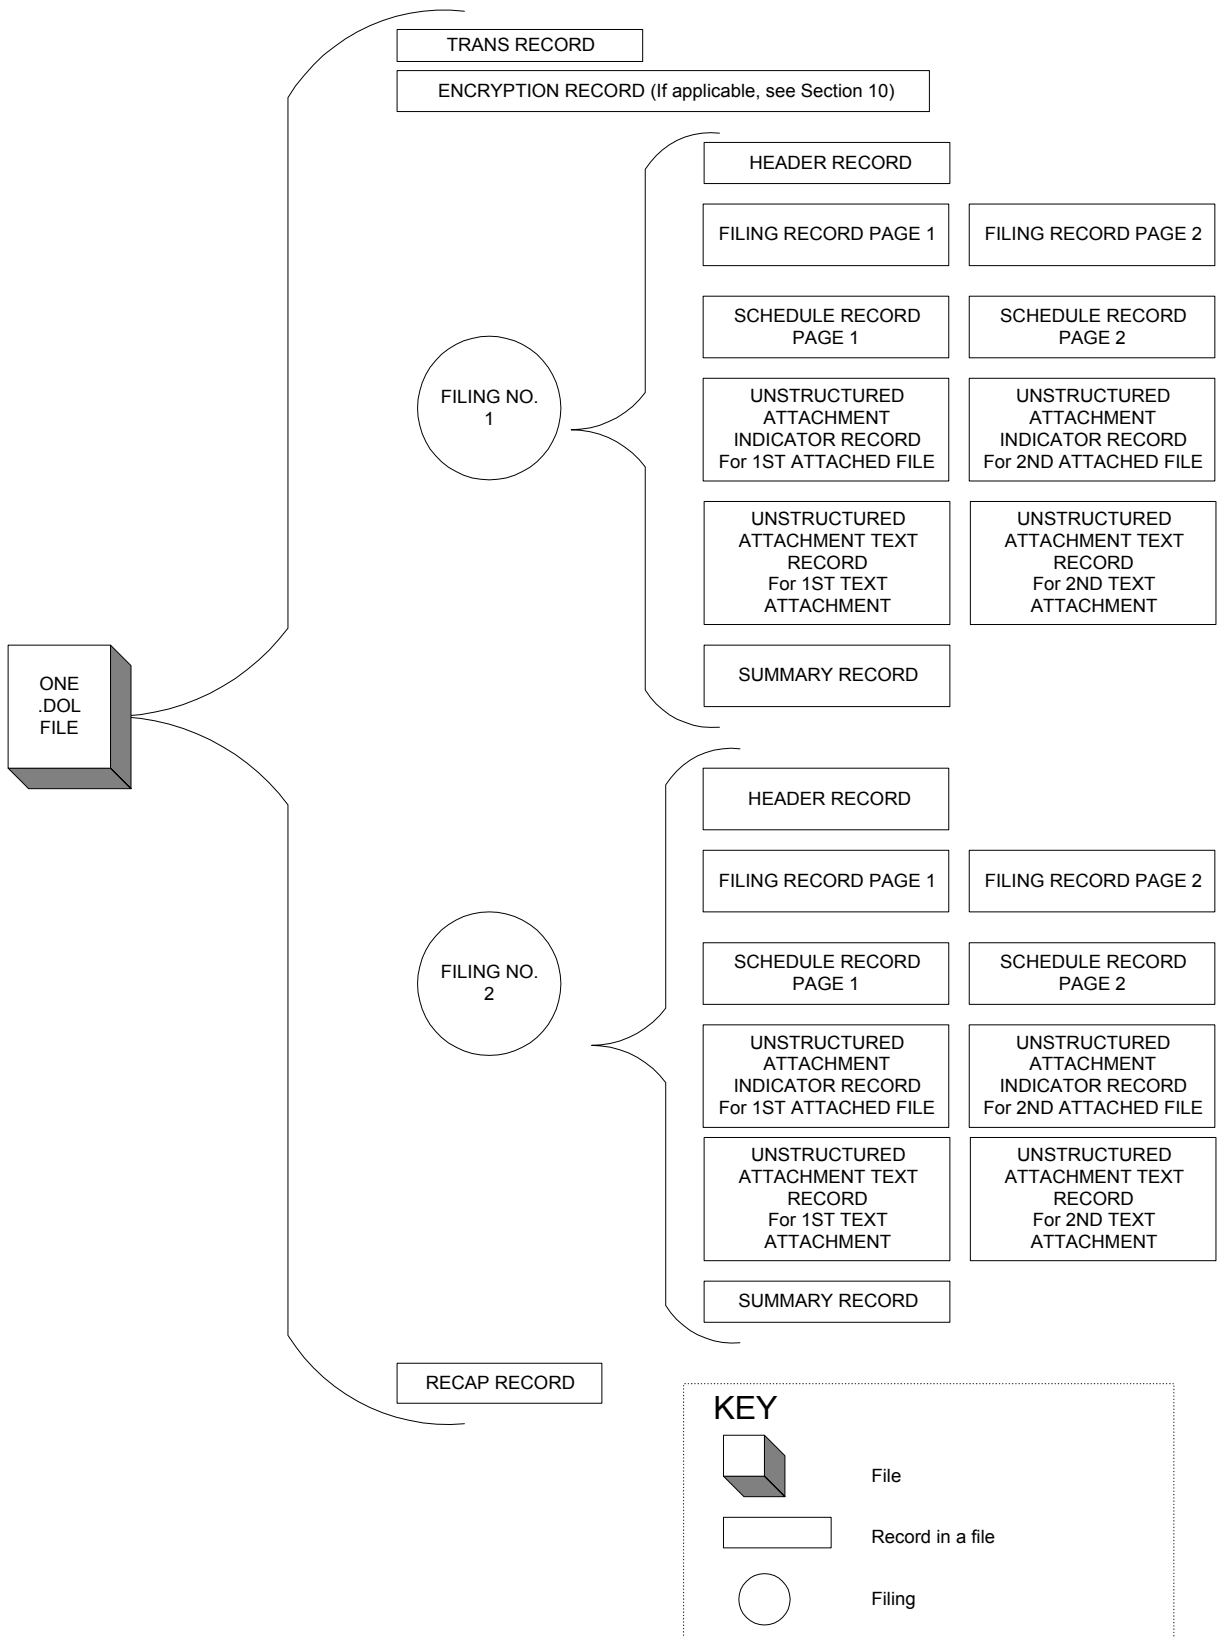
TRANS RECORD

ENCRYPTION RECORD (If applicable, see Section 10)

HEADER RECORD

FILING RECORD PAGE 1

FILING RECORD PAGE 2

SCHEDULE RECORD PAGE 1

SCHEDULE RECORD PAGE 2

FILING NO. 1

UNSTRUCTURED ATTACHMENT INDICATOR RECORD For 1ST ATTACHED FILE

UNSTRUCTURED ATTACHMENT INDICATOR RECORD For 2ND ATTACHED FILE

UNSTRUCTURED ATTACHMENT TEXT RECORD For 1ST TEXT ATTACHMENT

UNSTRUCTURED ATTACHMENT TEXT RECORD For 2ND TEXT ATTACHMENT

SUMMARY RECORD

ONE .DOL FILE

HEADER RECORD

FILING RECORD PAGE 1

FILING RECORD PAGE 2

FILING NO. 2

SCHEDULE RECORD PAGE 1

SCHEDULE RECORD PAGE 2

UNSTRUCTURED ATTACHMENT INDICATOR RECORD For 1ST ATTACHED FILE

UNSTRUCTURED ATTACHMENT INDICATOR RECORD For 2ND ATTACHED FILE

UNSTRUCTURED ATTACHMENT TEXT RECORD For 1ST TEXT ATTACHMENT

UNSTRUCTURED ATTACHMENT TEXT RECORD For 2ND TEXT ATTACHMENT

SUMMARY RECORD

RECAP RECORD

KEY

File

Record in a file

Filing